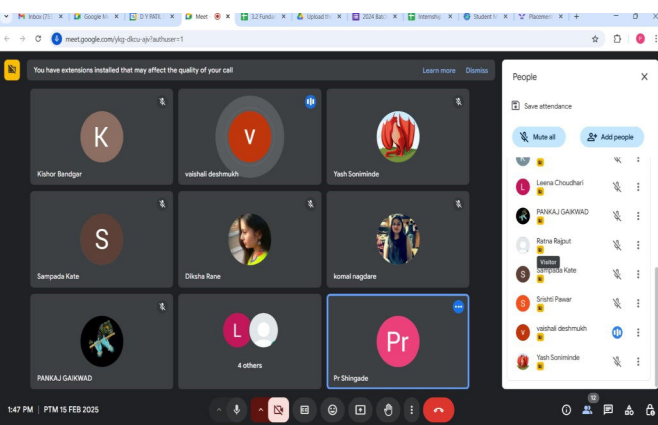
Inbox (75) | Google M | D Y PATIL | Meet | 3.2 Fundar | Upload file | 2024 Batc | Internship | Student M | Placement | +

meet.google.com/ykg-dkcu-sjv?authuser=1

You have extensions installed that may affect the quality of your call

Learn more Dismiss

K
Kishor Bandgar

V
vaishali deshmukh

Yash Soniminde

S
Sampada Kate

Diksha Rane

komal nagdare

PANKAJ GAIKWAD

L
4 others

Pr
Pr Shingade

People

Save attendance

Mute all

Add people

K

L Leena Choudhari

PANKAJ GAIKWAD

Ratna Rajput

Visitor

S Sampada Kate

S Srishti Pawar

V vaishali deshmukh

Yash Soniminde

1:47 PM | PTM 15 FEB 2025

12